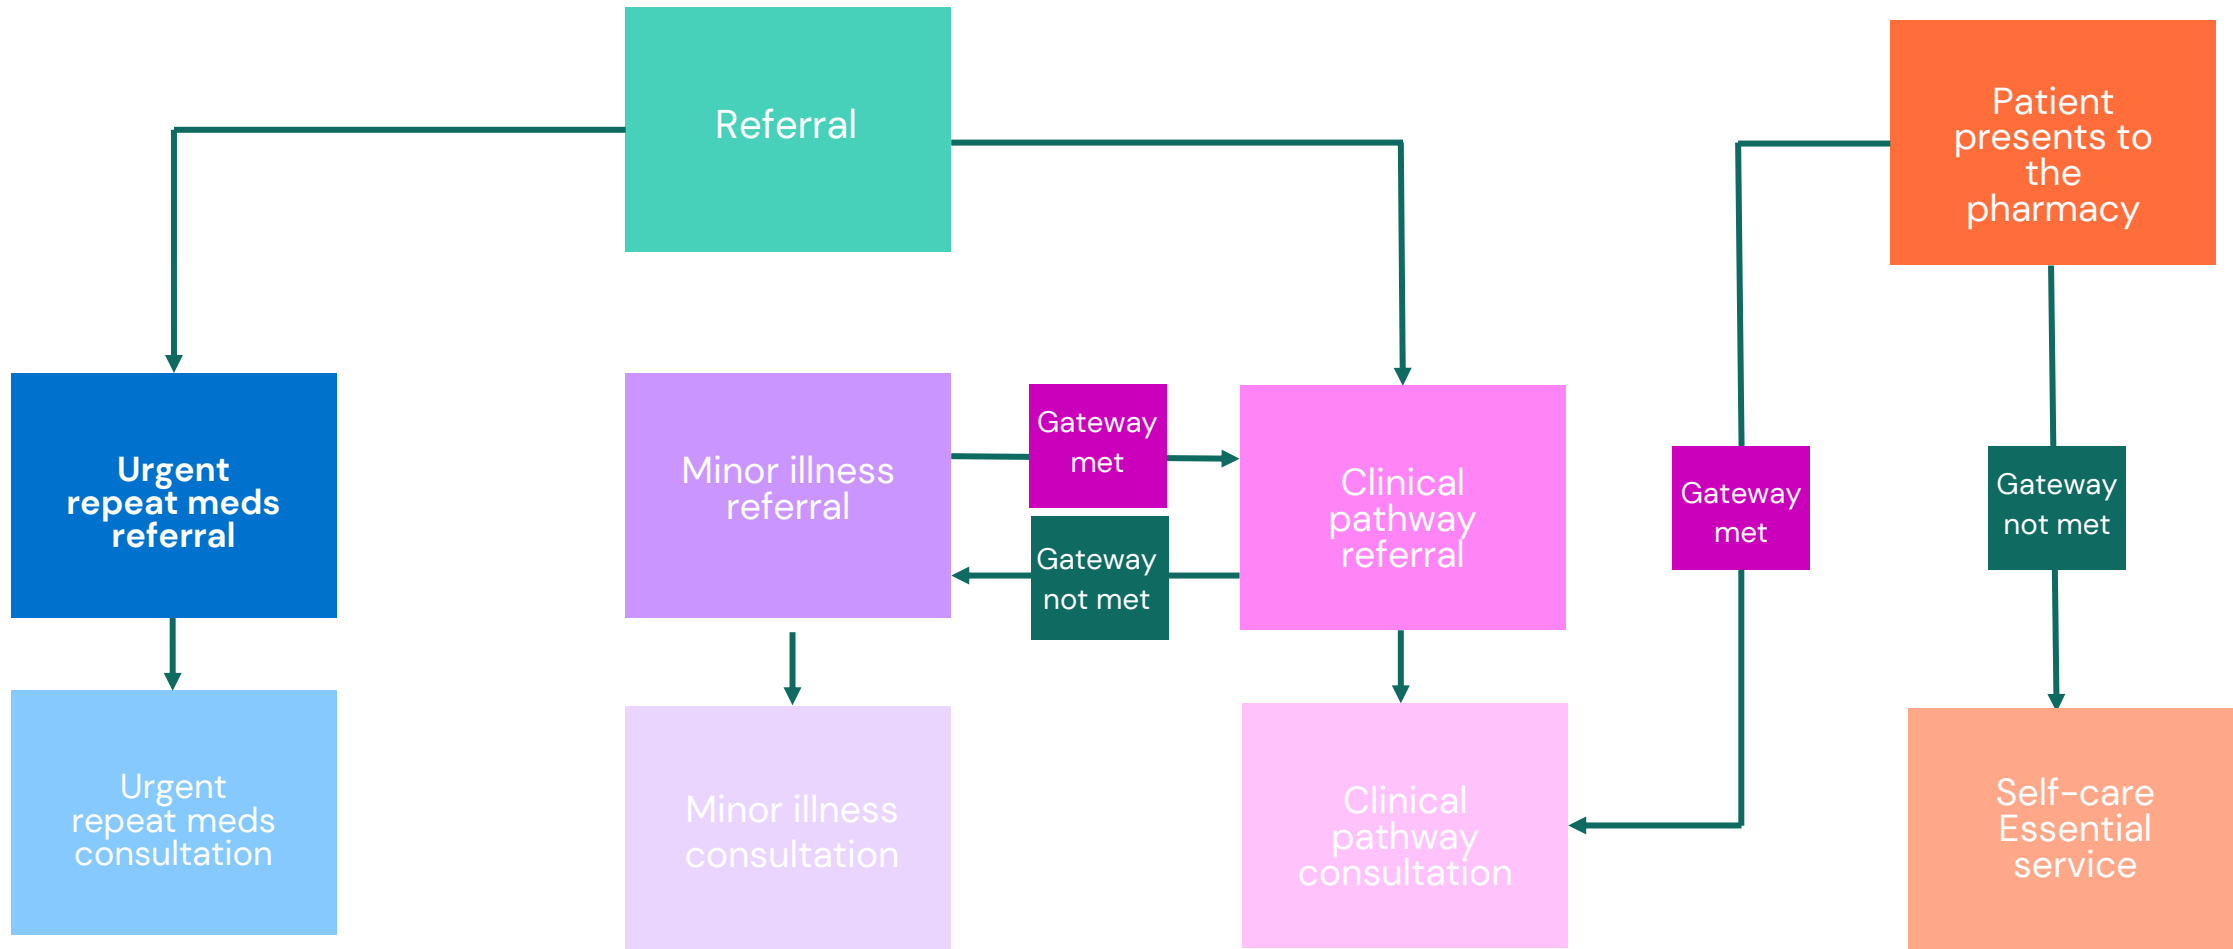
Referral

Patient presents to the pharmacy

Urgent repeat meds referral

Minor illness referral

Gateway met

Gateway not met

Clinical pathway referral

Gateway met

Gateway not met

Urgent repeat meds consultation

Minor illness consultation

Clinical pathway consultation

Self-care Essential service